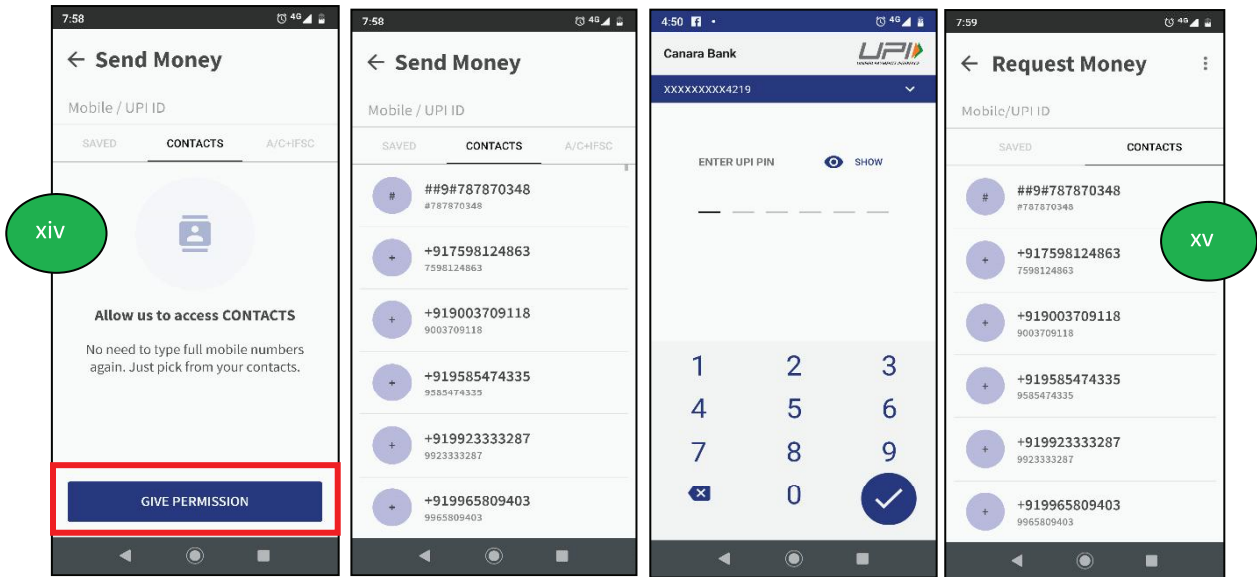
7:58 4G

← Send Money

Mobile / UPI ID

SAVED CONTACTS A/C+IFSC

xiv

Allow us to access CONTACTS

No need to type full mobile numbers again. Just pick from your contacts.

GIVE PERMISSION

7:58 4G

← Send Money

Mobile / UPI ID

SAVED CONTACTS A/C+IFSC

# ##9#787870348
#787870348

+ +917598124863
7598124863

+ +919003709118
9003709118

+ +919585474335
9585474335

+ +919923333287
9923333287

+ +919965809403
9965809403

4:50 4G

Canara Bank UPI

XXXXXXXXX4219

ENTER UPI PIN SHOW

1 2 3
4 5 6
7 8 9
0

7:59 4G

← Request Money

Mobile/UPI ID

SAVED CONTACTS

# ##9#787870348
#787870348

+ +917598124863
7598124863

+ +919003709118
9003709118

+ +919585474335
9585474335

+ +919923333287
9923333287

+ +919965809403
9965809403

xv